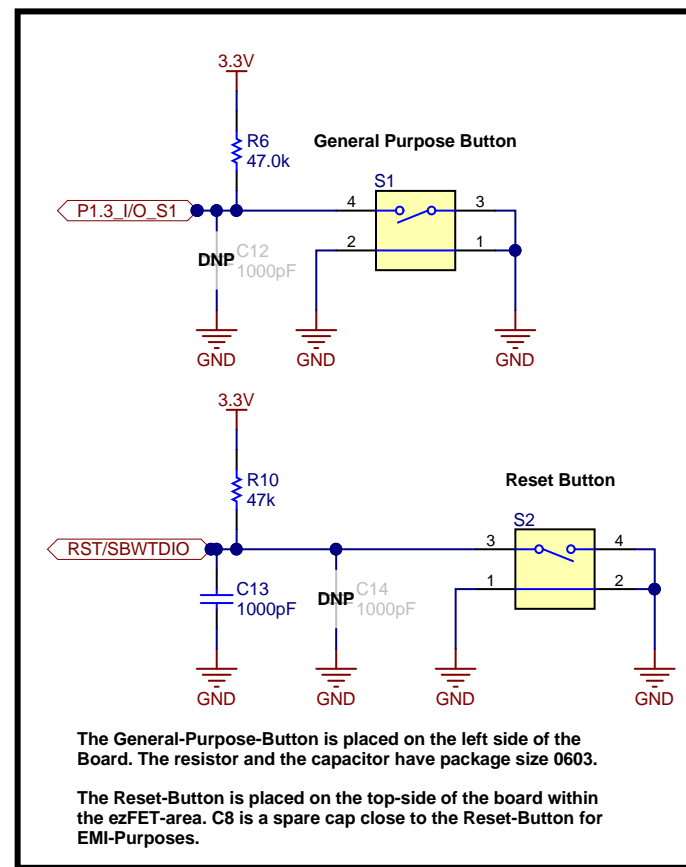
3.3V

R6
47.0k

General Purpose Button

S1

P1.3_I/O_S1

4

3

2

1

DNP

C12
1000pF

GND

GND

GND

3.3V

R10
47k

Reset Button

S2

RST/SBWTDIO

3

4

1

2

C13
1000pF

DNP

C14
1000pF

GND

GND

GND

GND

The General-Purpose-Button is placed on the left side of the Board. The resistor and the capacitor have package size 0603.

The Reset-Button is placed on the top-side of the board within the ezFET-area. C8 is a spare cap close to the Reset-Button for EMI-Purposes.